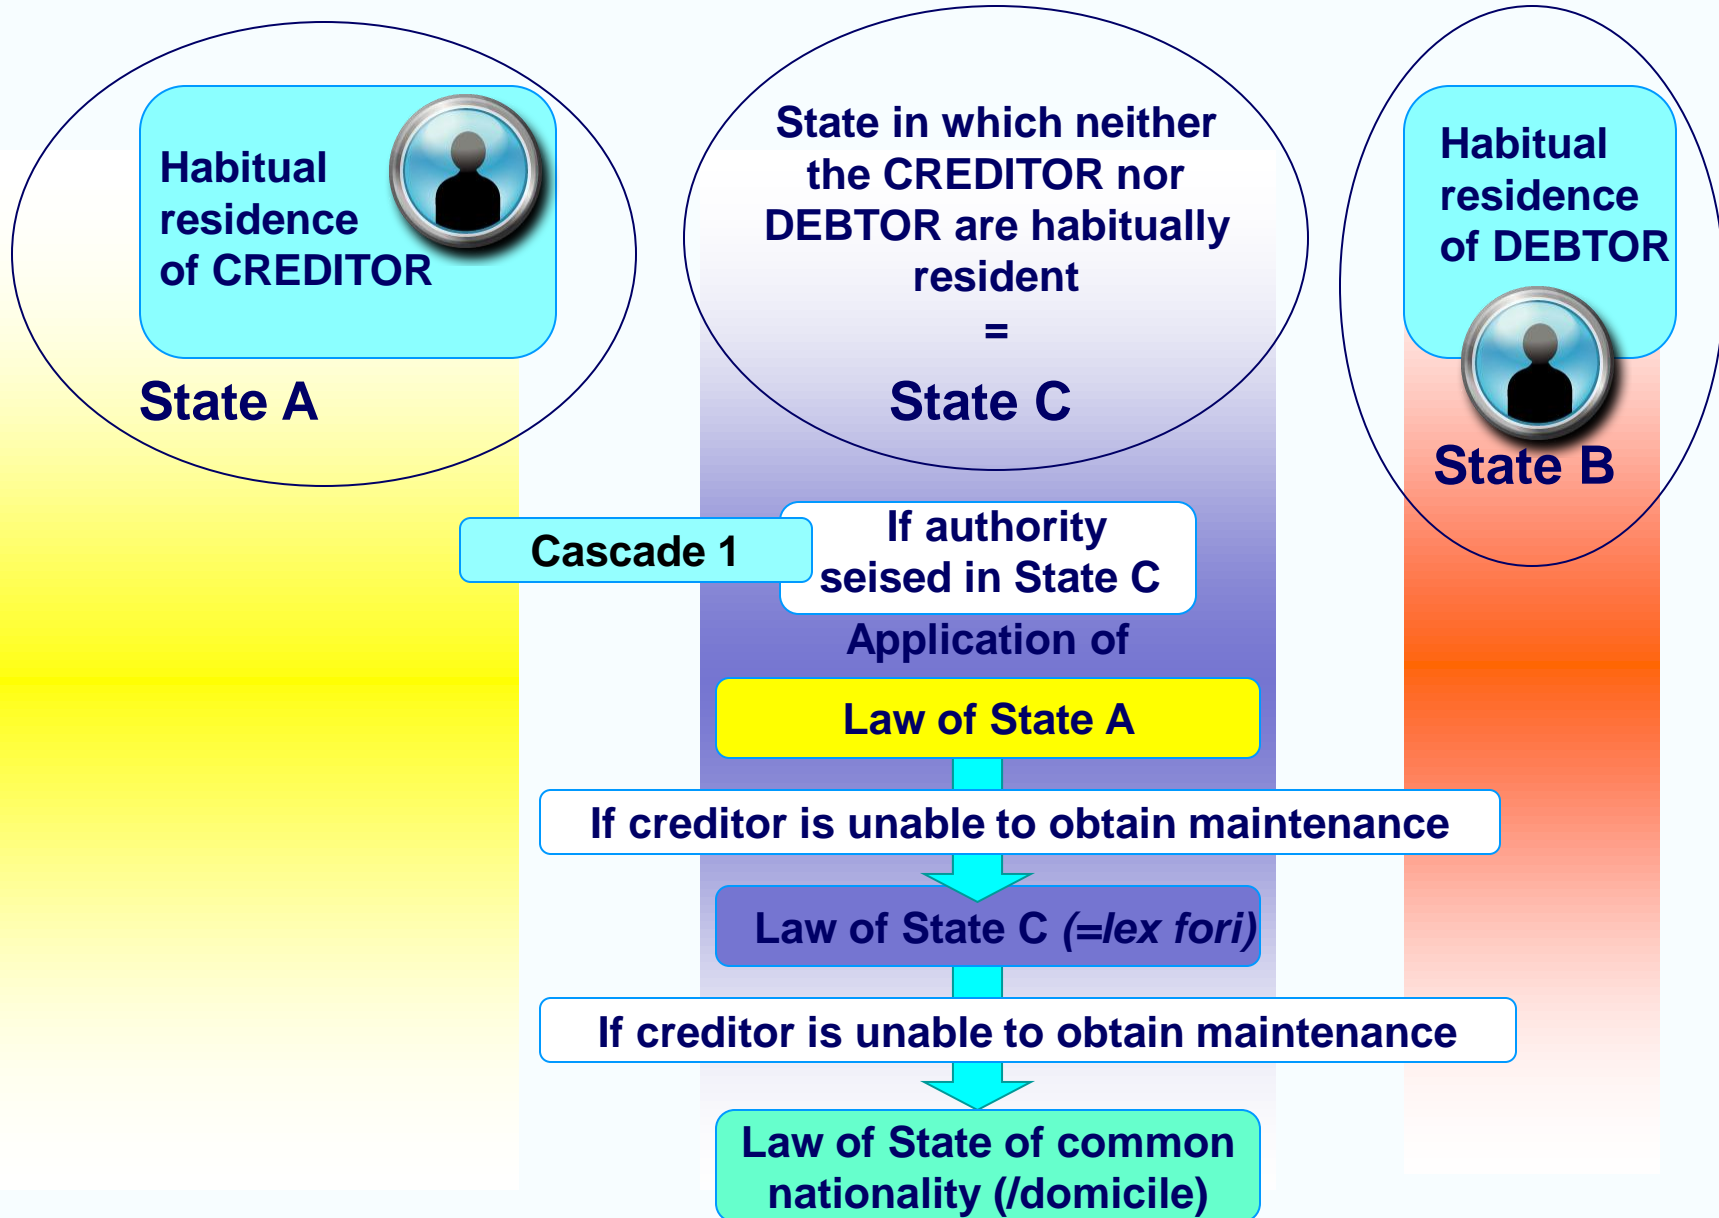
Habitual residence of CREDITOR

State A

State in which neither the CREDITOR nor DEBTOR are habitually resident
=
State C

Habitual residence of DEBTOR

State B

Cascade 1

If authority seised in State C

Application of

Law of State A

If creditor is unable to obtain maintenance

Law of State C *(=lex fori)*

If creditor is unable to obtain maintenance

Law of State of common nationality (/domicile)